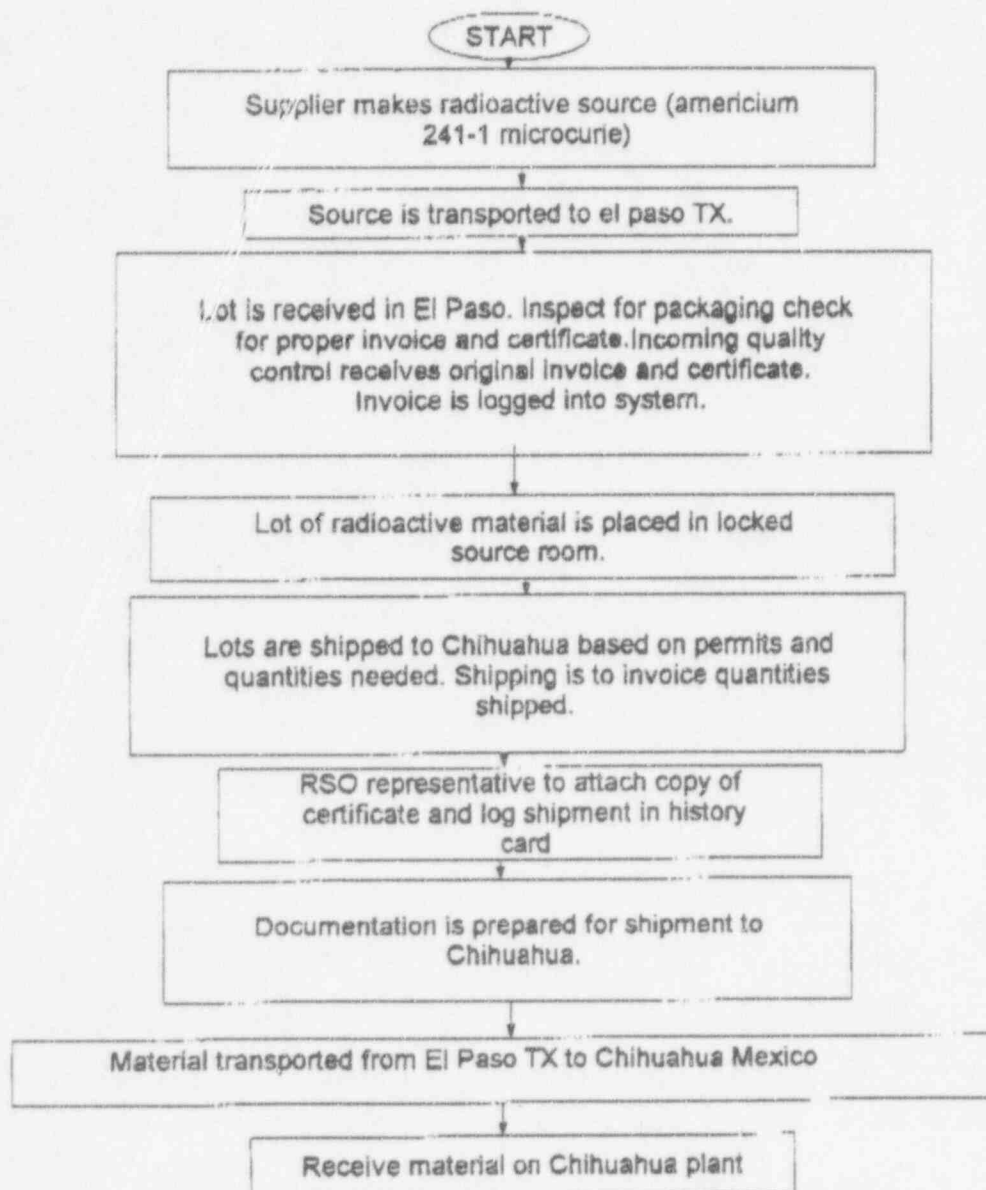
START

Supplier makes radioactive source (americium 241-1 microcurie)

Source is transported to el paso TX.

Lot is received in El Paso. Inspect for packaging check for proper invoice and certificate.Incoming quality control receives original invoice and certificate. Invoice is logged into system.

Lot of radioactive material is placed in locked source room.

Lots are shipped to Chihuahua based on permits and quantities needed. Shipping is to invoice quantities shipped.

RSO representative to attach copy of certificate and log shipment in history card

Documentation is prepared for shipment to Chihuahua.

Material transported from El Paso TX to Chihuahua Mexico

Receive material on Chihuahua plant